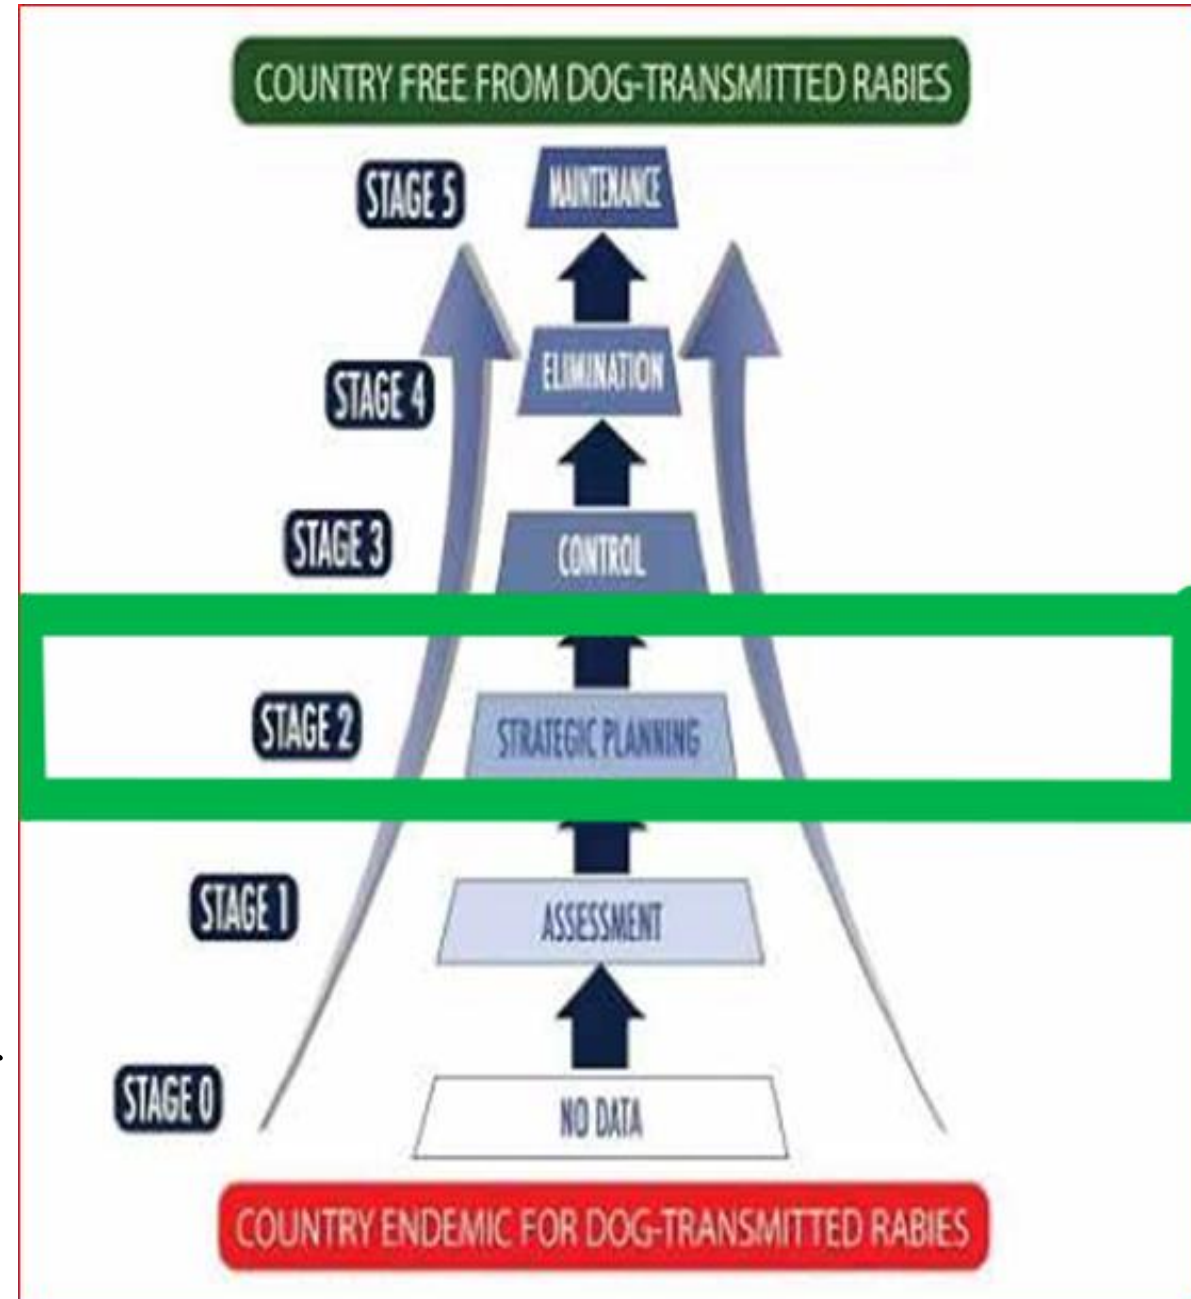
COUNTRY FREE FROM DOG-TRANSMITTED RABIES

STAGE 5
MAINTENANCE

STAGE 4
ELIMINATION

STAGE 3
CONTROL

STAGE 2
STRATEGIC PLANNING

STAGE 1
ASSESSMENT

STAGE 0
NO DATA

COUNTRY ENDEMIC FOR DOG-TRANSMITTED RABIES